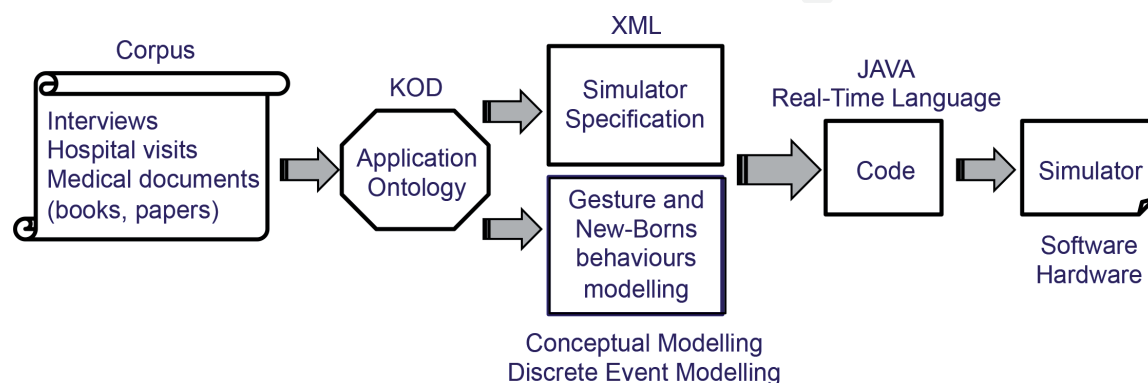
Corpus

Interviews
Hospital visits
Medical documents
(books, papers)

KOD

Application
Ontology

XML

Simulator
Specification

Gesture and
New-Borns
behaviours
modelling

Conceptual Modelling
Discrete Event Modelling

JAVA
Real-Time Language

Code

Simulator

Software
Hardware